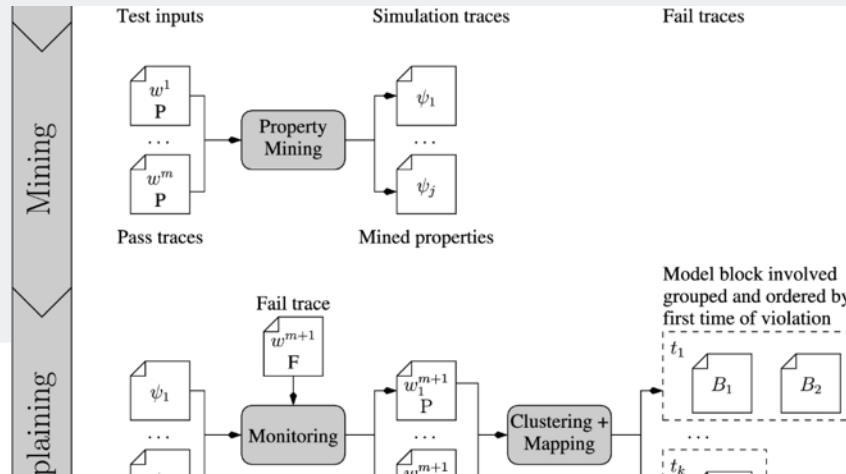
Test inputs

Simulation traces

Fail traces

Mining

$w^1$
P

. . .

$w^m$
P

Property Mining

$\psi_1$

. . .

$\psi_j$

Pass traces

Mined properties

Model block involved grouped and ordered by first time of violation

Fail trace

$w^{m+1}$
F

plaining

$\psi_1$

. . .

Monitoring

$w_1^{m+1}$
P

. . .

$w_1^{m+1}$

Clustering + Mapping

$t_1$

$B_1$

$B_2$

. . .

$t_k$